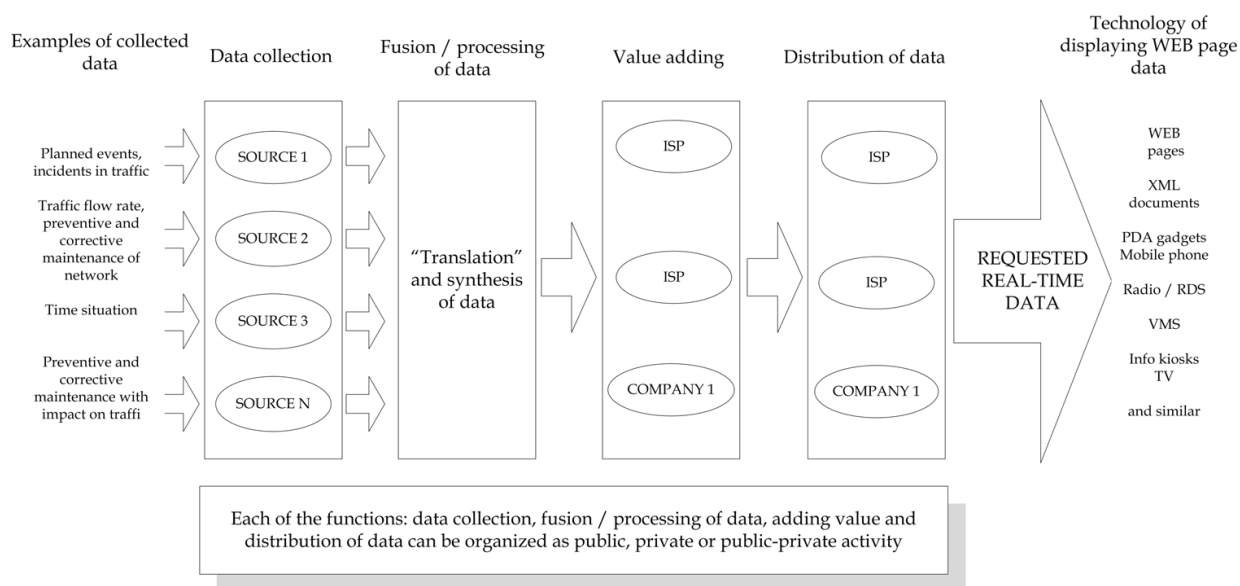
Examples of collected data

Data collection

Fusion / processing of data

Value adding

Distribution of data

Technology of displaying WEB page data

Planned events, incidents in traffic

Traffic flow rate, preventive and corrective maintenance of network

Time situation

Preventive and corrective maintenance with impact on traffi

SOURCE 1

SOURCE 2

SOURCE 3

SOURCE N

"Translation" and synthesis of data

ISP

ISP

COMPANY 1

ISP

ISP

COMPANY 1

REQUESTED REAL-TIME DATA

WEB pages

XML documents

PDA gadgets Mobile phone

Radio / RDS

VMS

Info kiosks TV

and similar

Each of the functions: data collection, fusion / processing of data, adding value and distribution of data can be organized as public, private or public-private activity